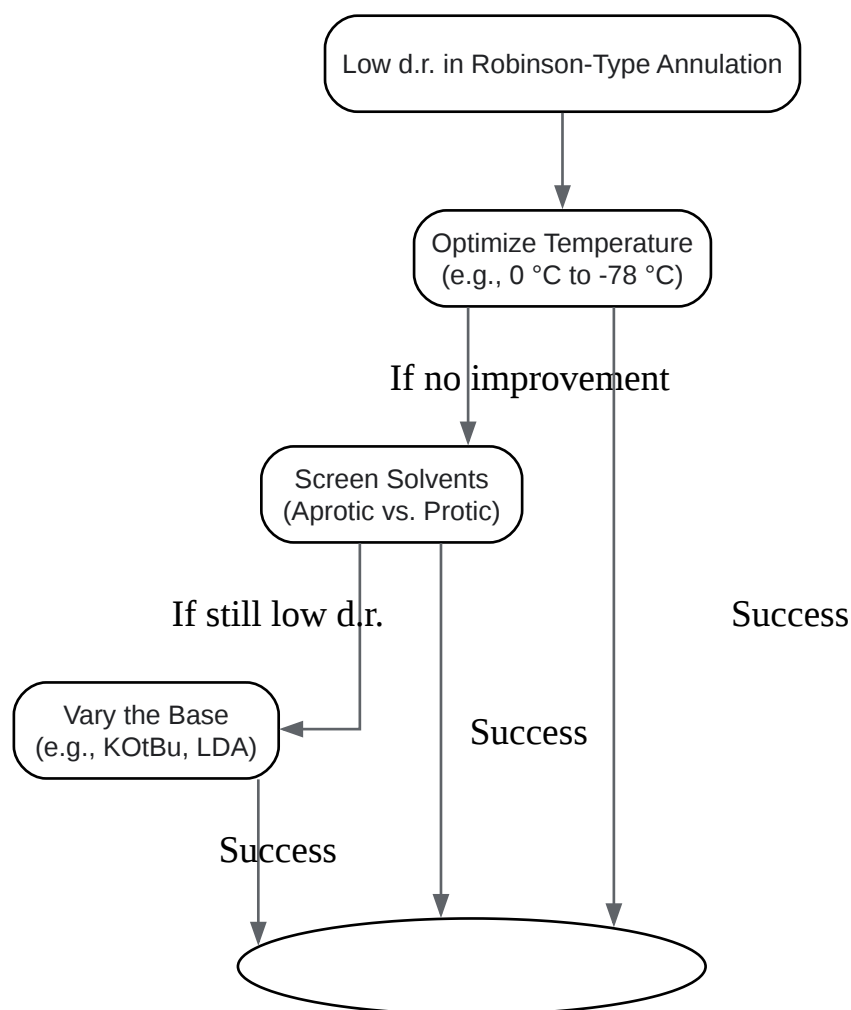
Low d.r. in Robinson-Type Annulation

Optimize Temperature (e.g., 0 °C to -78 °C)

If no improvement

Screen Solvents (Aprotic vs. Protic)

If still low d.r.

Success

Vary the Base (e.g., KOtBu, LDA)

Success

Success